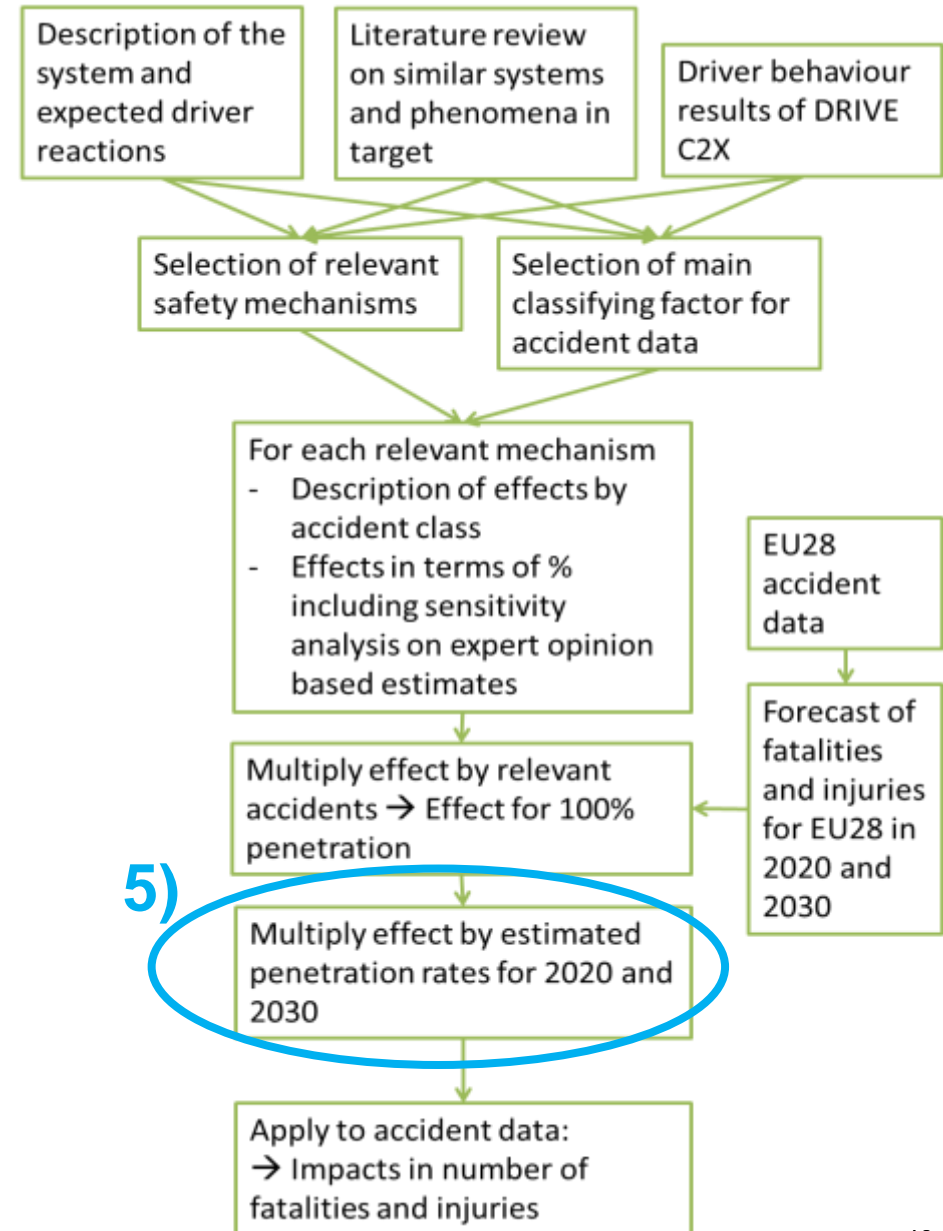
Description of the system and expected driver reactions

Literature review on similar systems and phenomena in target

Driver behaviour results of DRIVE C2X

Selection of relevant safety mechanisms

Selection of main classifying factor for accident data

For each relevant mechanism
- Description of effects by accident class
- Effects in terms of % including sensitivity analysis on expert opinion based estimates

EU28 accident data

Forecast of fatalities and injuries for EU28 in 2020 and 2030

Multiply effect by relevant accidents → Effect for 100% penetration

5)

Multiply effect by estimated penetration rates for 2020 and 2030

Apply to accident data:
→ Impacts in number of fatalities and injuries